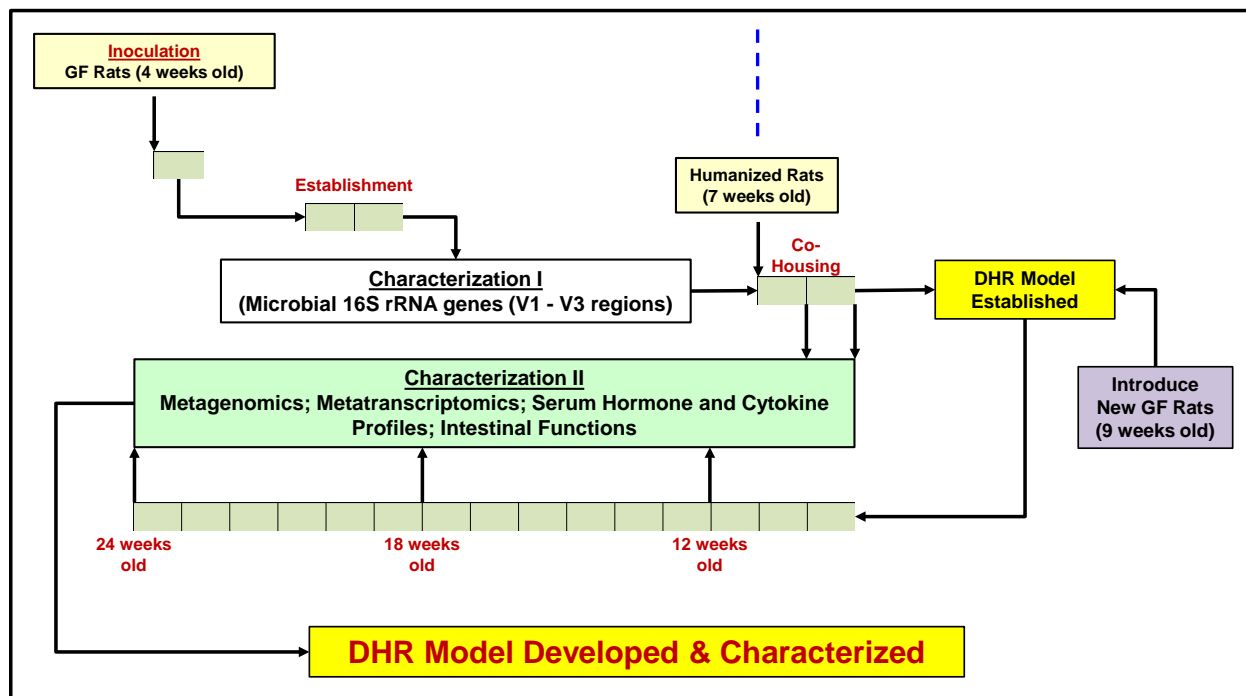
Inoculation
GF Rats (4 weeks old)

Establishment

Humanized Rats
(7 weeks old)

Characterization I
(Microbial 16S rRNA genes (V1 - V3 regions)

Co-Housing

DHR Model Established

Characterization II
Metagenomics; Metatranscriptomics; Serum Hormone and Cytokine Profiles; Intestinal Functions

Introduce New GF Rats (9 weeks old)

24 weeks old

18 weeks old

12 weeks old

DHR Model Developed & Characterized